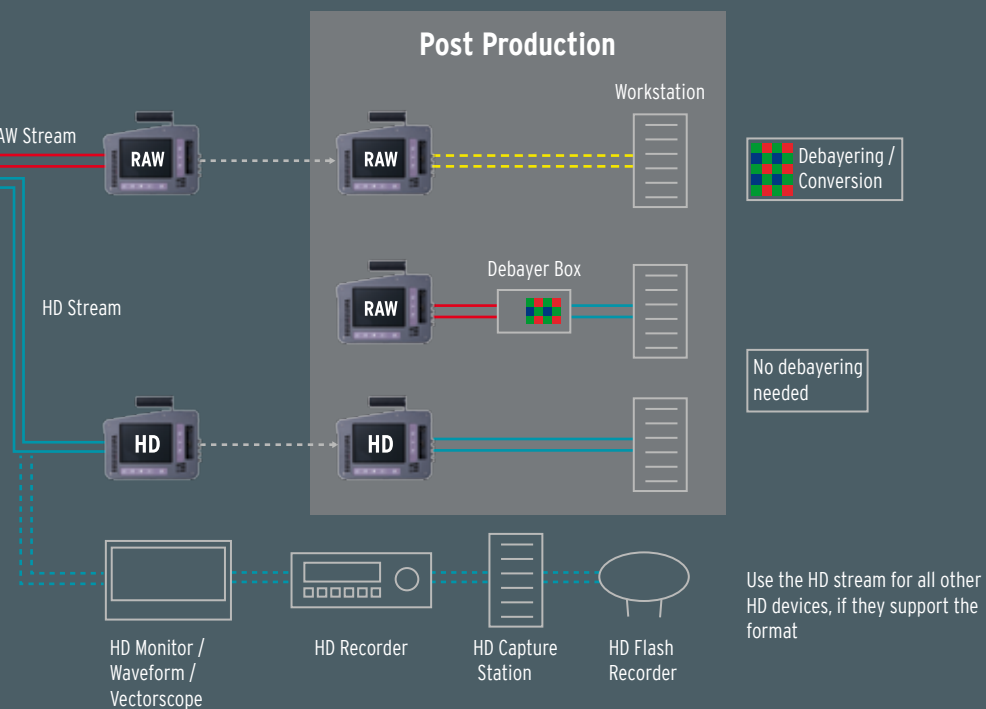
AW Stream

RAW

Post Production

Workstation

RAW

Debayering / Conversion

Debayer Box

HD Stream

RAW

No debayering needed

HD

HD

HD Monitor / Waveform / Vectorscope

HD Recorder

HD Capture Station

HD Flash Recorder

Use the HD stream for all other HD devices, if they support the format